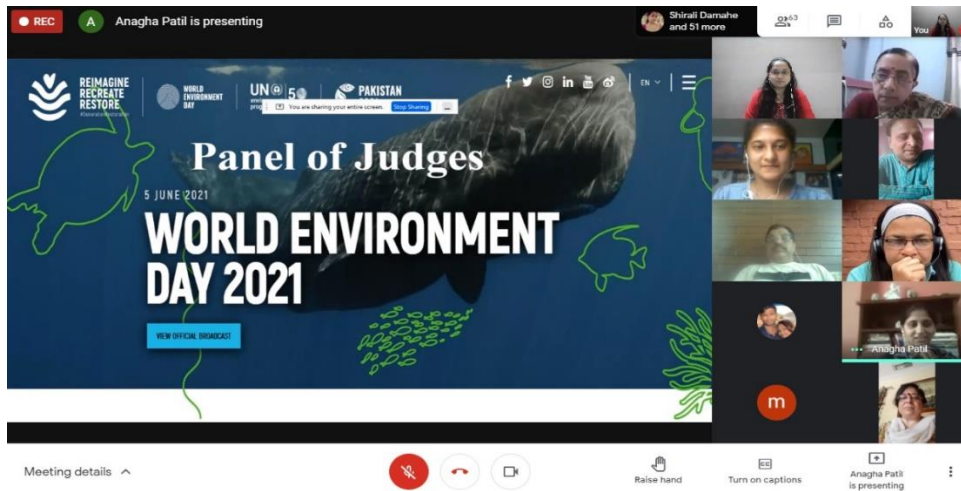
REC

A Anagha Patil is presenting

Shirali Damahe and 51 more

63

You

REIMAGINE RECREATE RESTORE #GenerationRestoration

WORLD ENVIRONMENT DAY

UN environment programme 50

PAKISTAN

You are sharing your entire screen. Stop Sharing

EN

Panel of Judges

5 JUNE 2021

WORLD ENVIRONMENT DAY 2021

VIEW OFFICIAL BROADCAST

m

Anagha Patil

Meeting details

Raise hand

Turn on captions

Anagha Patil is presenting